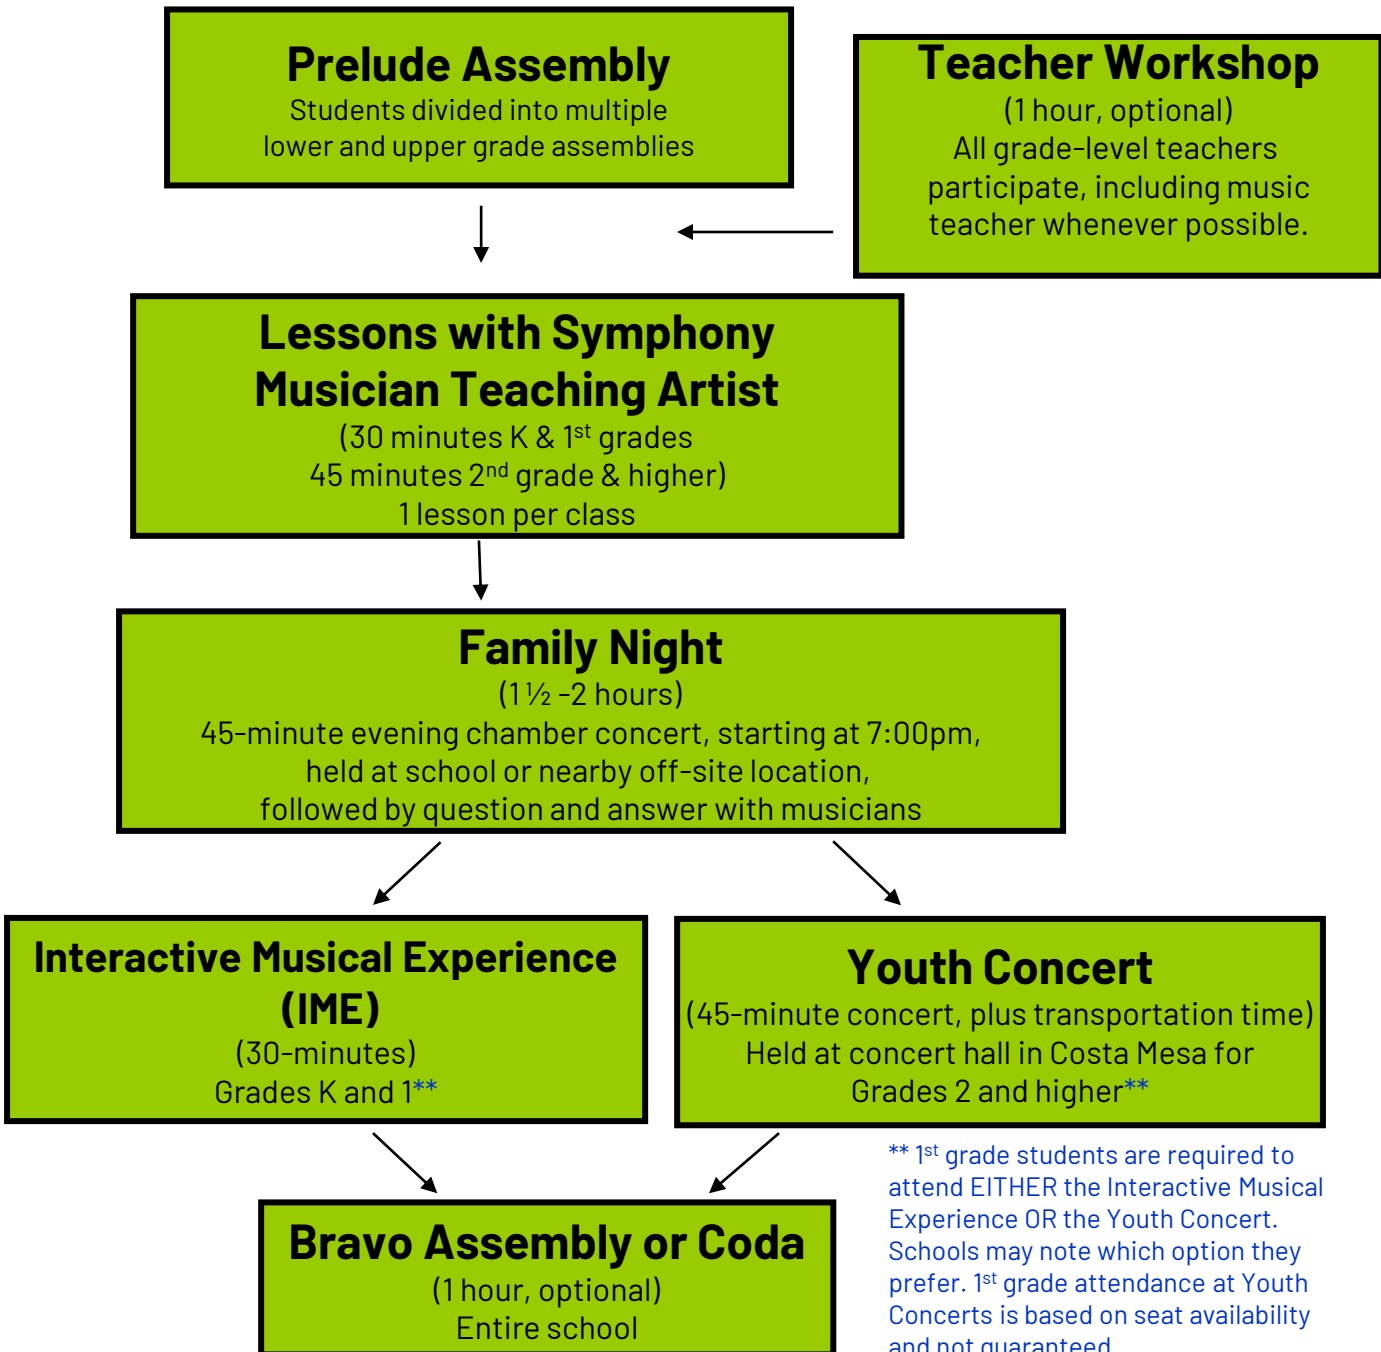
Prelude Assembly
Students divided into multiple lower and upper grade assemblies

Teacher Workshop
(1 hour, optional)
All grade-level teachers participate, including music teacher whenever possible.

Lessons with Symphony Musician Teaching Artist
(30 minutes K & 1$^{st}$ grades
45 minutes 2$^{nd}$ grade & higher)
1 lesson per class

Family Night
(1½ -2 hours)
45-minute evening chamber concert, starting at 7:00pm, held at school or nearby off-site location, followed by question and answer with musicians

Interactive Musical Experience (IME)
(30-minutes)
Grades K and 1**

Youth Concert
(45-minute concert, plus transportation time)
Held at concert hall in Costa Mesa for Grades 2 and higher**

** 1$^{st}$ grade students are required to attend EITHER the Interactive Musical Experience OR the Youth Concert. Schools may note which option they prefer. 1$^{st}$ grade attendance at Youth Concerts is based on seat availability and not guaranteed.

Bravo Assembly or Coda
(1 hour, optional)
Entire school